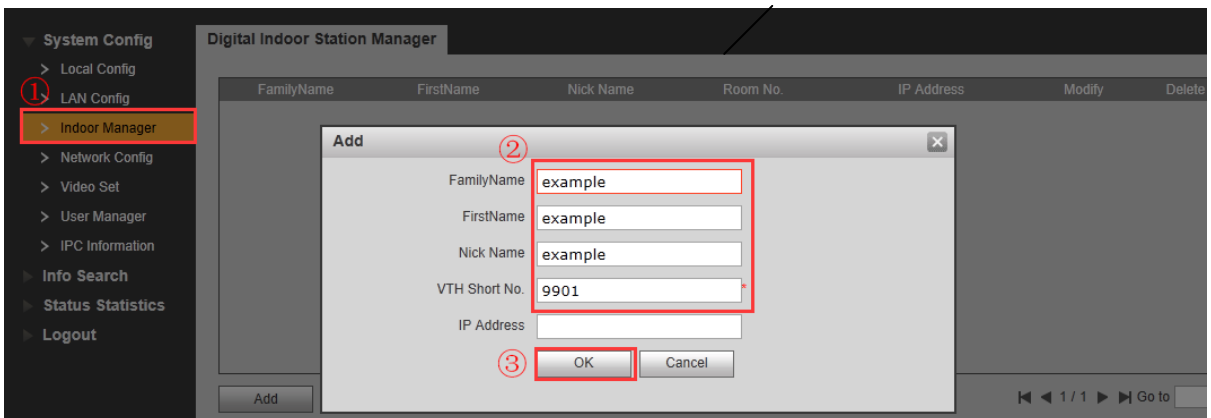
System Config
> Local Config
① > LAN Config
> Indoor Manager
> Network Config
> Video Set
> User Manager
> IPC Information
Info Search
Status Statistics
Logout

Digital Indoor Station Manager

| FamilyName | FirstName | Nick Name | Room No. | IP Address | Modify | Delete |
|---|---|---|---|---|---|---|

Add
②
FamilyName example
FirstName example
Nick Name example
VTH Short No. 9901 *
IP Address
③ OK Cancel

Add

1/1 Go to